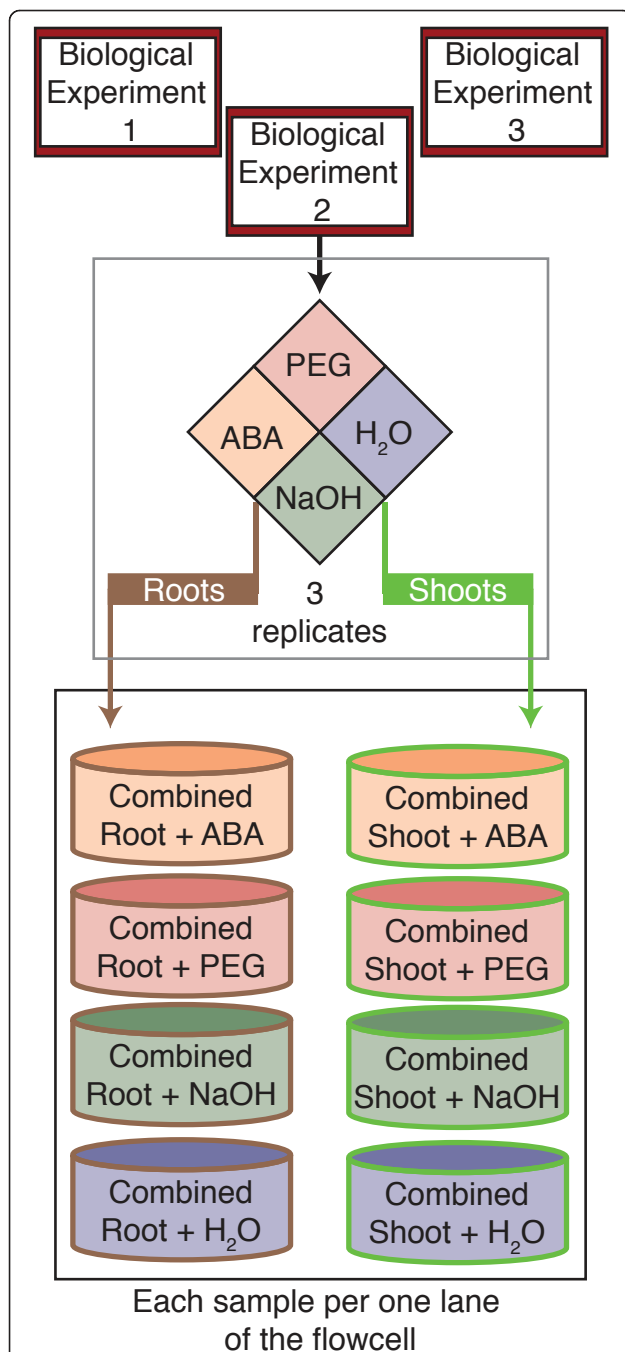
Biological Experiment 1

Biological Experiment 3

Biological Experiment 2

PEG

ABA

$H_2O$

NaOH

Roots

3 replicates

Shoots

Combined Root + ABA

Combined Shoot + ABA

Combined Root + PEG

Combined Shoot + PEG

Combined Root + NaOH

Combined Shoot + NaOH

Combined Root + $H_2O$

Combined Shoot + $H_2O$

Each sample per one lane of the flowcell